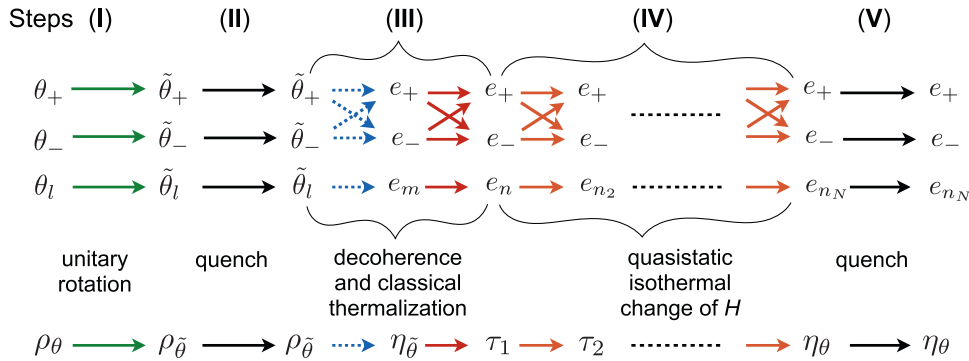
Steps (I) (II) (III) (IV) (V)

$\theta_+$ $\tilde{\theta}_+$ $\tilde{\theta}_+$ $e_+$ $e_+$ $e_+$ $e_+$ $e_+$

$\theta_-$ $\tilde{\theta}_-$ $\tilde{\theta}_-$ $e_-$ $e_-$ $e_-$ $e_-$ $e_-$

$\theta_l$ $\tilde{\theta}_l$ $\tilde{\theta}_l$ $e_m$ $e_n$ $e_{n_2}$ $e_{n_N}$ $e_{n_N}$

unitary rotation

quench

decoherence and classical thermalization

quasistatic isothermal change of $H$

quench

$\rho_\theta$ $\rho_{\tilde{\theta}}$ $\rho_{\tilde{\theta}}$ $\eta_{\tilde{\theta}}$ $\tau_1$ $\tau_2$ $\eta_\theta$ $\eta_\theta$